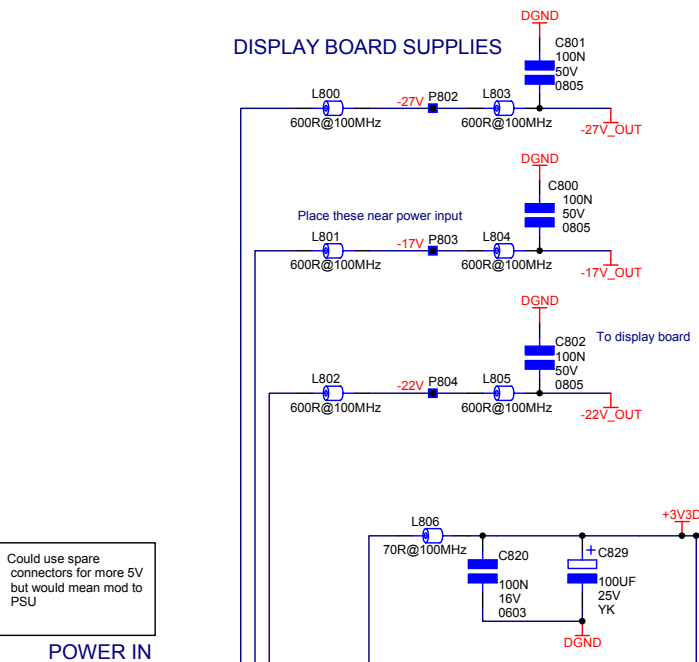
DGND

DISPLAY BOARD SUPPLIES

C801
100N
50V
0805

L800
-27V
P802
L803

600R@100MHz
600R@100MHz
-27V_OUT

DGND

C800
100N
50V
0805

Place these near power input

L801
-17V
P803
L804

600R@100MHz
600R@100MHz
-17V_OUT

DGND

C802
100N
50V
0805

To display board

L802
-22V
P804
L805

600R@100MHz
600R@100MHz
-22V_OUT

+3V3D

L806
70R@100MHz

C820
100N
16V
0603

+ C829
100UF
25V
YK

DGND

Could use spare connectors for more 5V but would mean mod to PSU

POWER IN